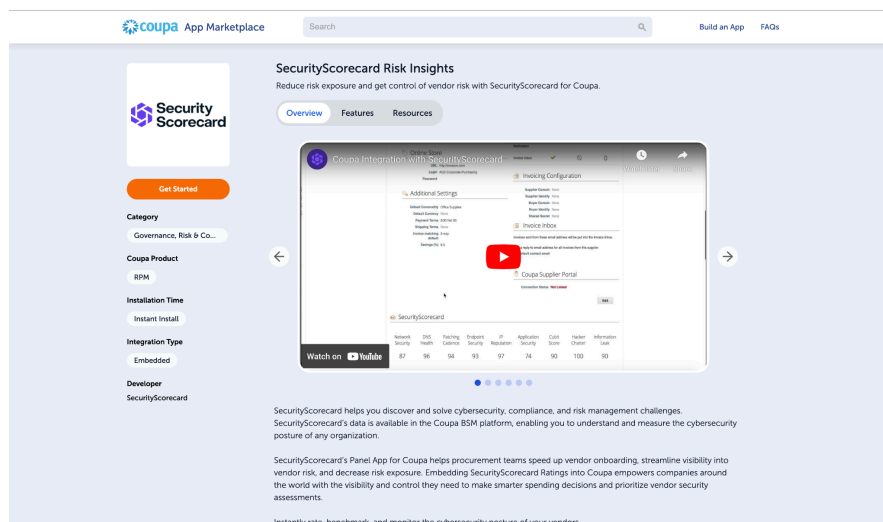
coupa App Marketplace

Search

Build an App FAQs

Security Scorecard

Get Started

Category

Governance, Risk & Co...

Coupa Product

RPM

Installation Time

Instant Install

Integration Type

Embedded

Developer

SecurityScorecard

SecurityScorecard Risk Insights

Reduce risk exposure and get control of vendor risk with SecurityScorecard for Coupa.

Overview Features Resources

Coupa Integration with SecurityScorecard

Watch later Share

Online Store

Additional Settings

Invoicing Configuration

Invoice Inbox

Coupa Supplier Portal

SecurityScorecard

| Network Security | DNS Health | Patching Cadence | Endpoint Security | IP Reputation | Application Security | Cubit Score | Hacker Chatter | Information Leak |
|---|---|---|---|---|---|---|---|---|
| 87 | 96 | 94 | 93 | 97 | 74 | 90 | 100 | 90 |

Watch on YouTube

SecurityScorecard helps you discover and solve cybersecurity, compliance, and risk management challenges. SecurityScorecard's data is available in the Coupa BSM platform, enabling you to understand and measure the cybersecurity posture of any organization.

SecurityScorecard's Panel App for Coupa helps procurement teams speed up vendor onboarding, streamline visibility into vendor risk, and decrease risk exposure. Embedding SecurityScorecard Ratings into Coupa empowers companies around the world with the visibility and control they need to make smarter spending decisions and prioritize vendor security assessments.

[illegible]